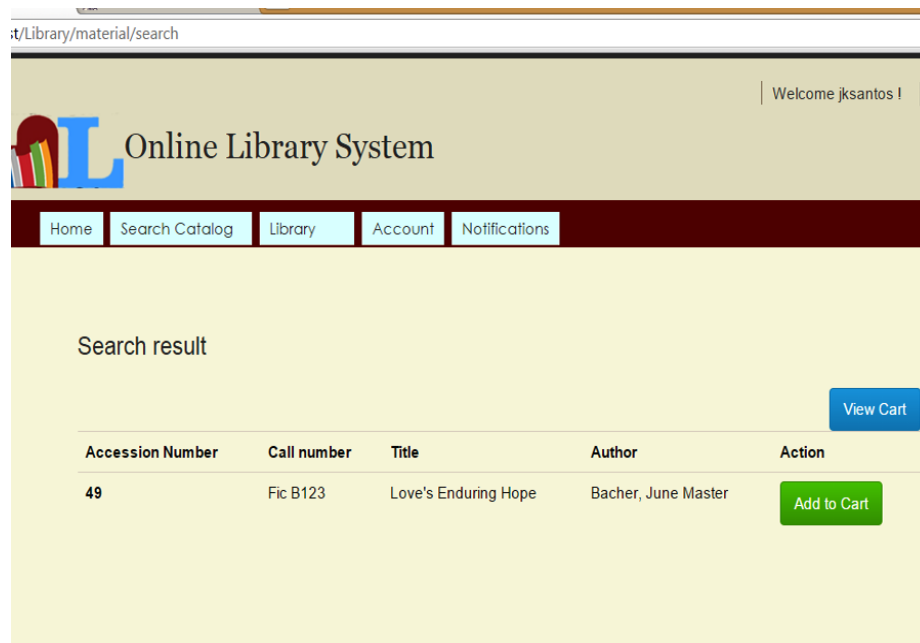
st/Library/material/search

Welcome jksantos !

L Online Library System

Home Search Catalog Library Account Notifications

Search result

View Cart

| Accession Number | Call number | Title | Author | Action |
|---|---|---|---|---|
| 49 | Fic B123 | Love's Enduring Hope | Bacher, June Master | Add to Cart |